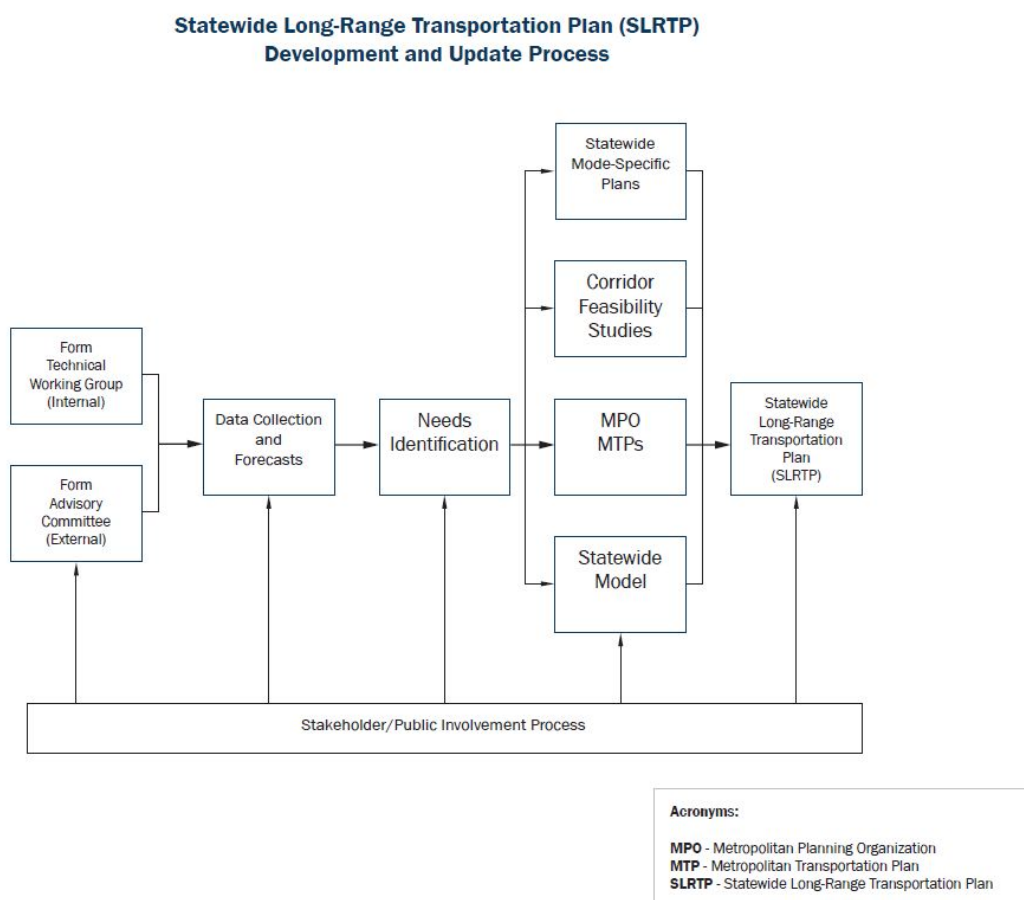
Statewide Long-Range Transportation Plan (SLRTP)
Development and Update Process

Form Technical Working Group (Internal)

Form Advisory Committee (External)

Data Collection and Forecasts

Needs Identification

Statewide Mode-Specific Plans

Corridor Feasibility Studies

MPO MTPs

Statewide Model

Statewide Long-Range Transportation Plan (SLRTP)

Stakeholder/Public Involvement Process

Acronyms:

MPO - Metropolitan Planning Organization
MTP - Metropolitan Transportation Plan
SLRTP - Statewide Long-Range Transportation Plan